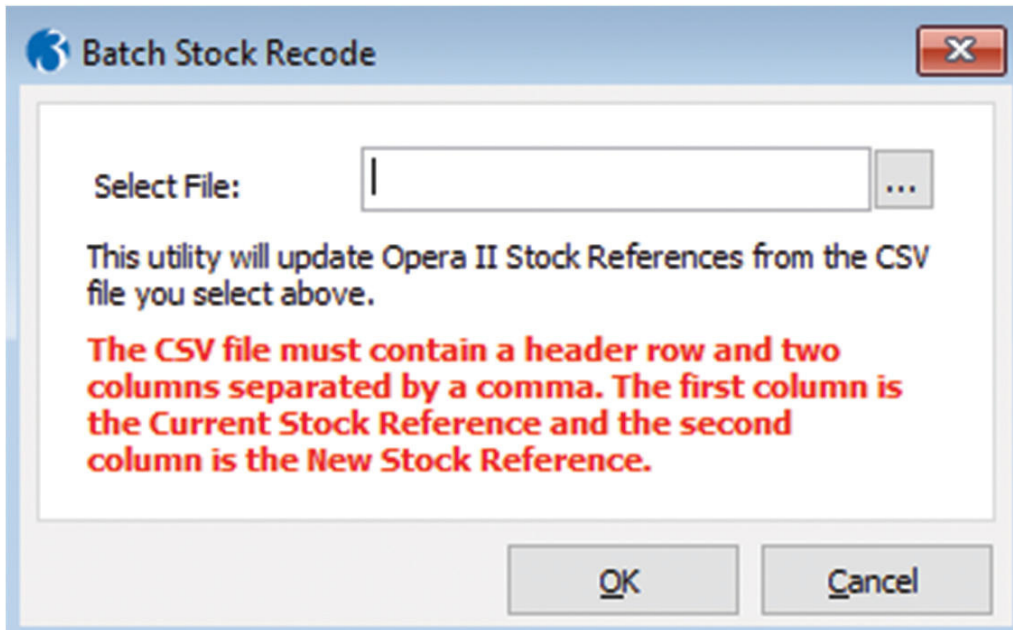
Batch Stock Recode

Select File:

...

This utility will update Opera II Stock References from the CSV file you select above.

The CSV file must contain a header row and two columns separated by a comma. The first column is the Current Stock Reference and the second column is the New Stock Reference.

OK

Cancel